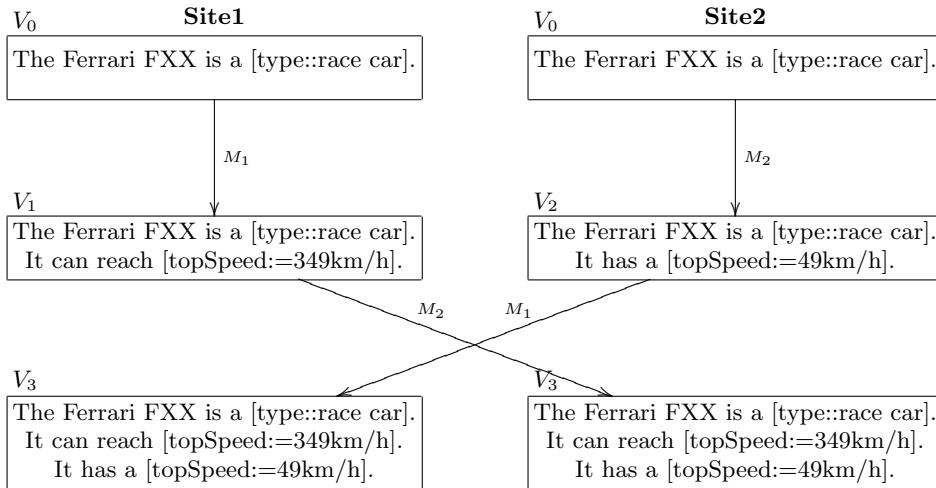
$V_0$ **Site1**

The Ferrari FXX is a [type::race car].

$M_1$

$V_1$

The Ferrari FXX is a [type::race car]. It can reach [topSpeed:=349km/h].

$V_0$ **Site2**

The Ferrari FXX is a [type::race car].

$M_2$

$V_2$

The Ferrari FXX is a [type::race car]. It has a [topSpeed:=49km/h].

$M_2$ $M_1$

$V_3$

The Ferrari FXX is a [type::race car]. It can reach [topSpeed:=349km/h]. It has a [topSpeed:=49km/h].

$V_3$

The Ferrari FXX is a [type::race car]. It can reach [topSpeed:=349km/h]. It has a [topSpeed:=49km/h].